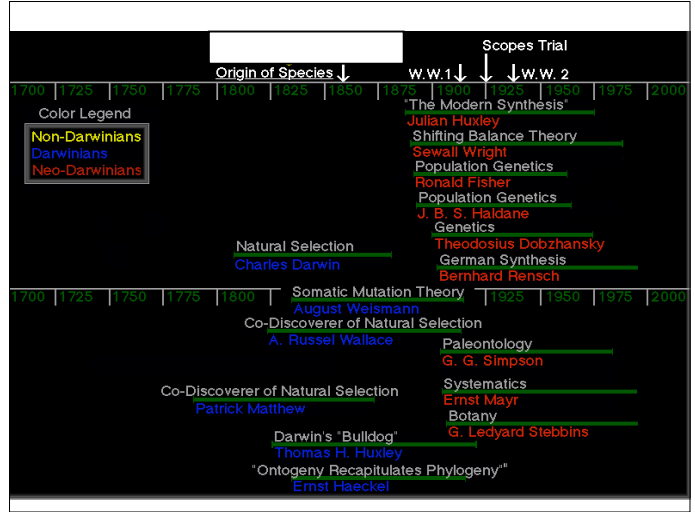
Scopes Trial

Origin of Species

W.W.1

W.W. 2

| 1700 | 1725 | 1750 | 1775 | 1800 | 1825 | 1850 | 1875 | 1900 | 1925 | 1950 | 1975 | 2000 |
|---|---|---|---|---|---|---|---|---|---|---|---|---|

Color Legend
Non-Darwinians
Darwinians
Neo-Darwinians

"The Modern Synthesis"
Julian Huxley

Shifting Balance Theory
Sewall Wright

Population Genetics
Ronald Fisher

Population Genetics
J. B. S. Haldane

Genetics
Theodosius Dobzhansky

Natural Selection
Charles Darwin

German Synthesis
Bernhard Rensch

| 1700 | 1725 | 1750 | 1775 | 1800 | 1925 | 1950 | 1975 | 2000 |
|---|---|---|---|---|---|---|---|---|

Somatic Mutation Theory
August Weismann

Co-Discoverer of Natural Selection
A. Russel Wallace

Paleontology
G. G. Simpson

Co-Discoverer of Natural Selection
Patrick Matthew

Systematics
Ernst Mayr

Botany
G. Ledyard Stebbins

Darwin's "Bulldog"
Thomas H. Huxley

"Ontogeny Recapitulates Phylogeny"
Ernst Haeckel